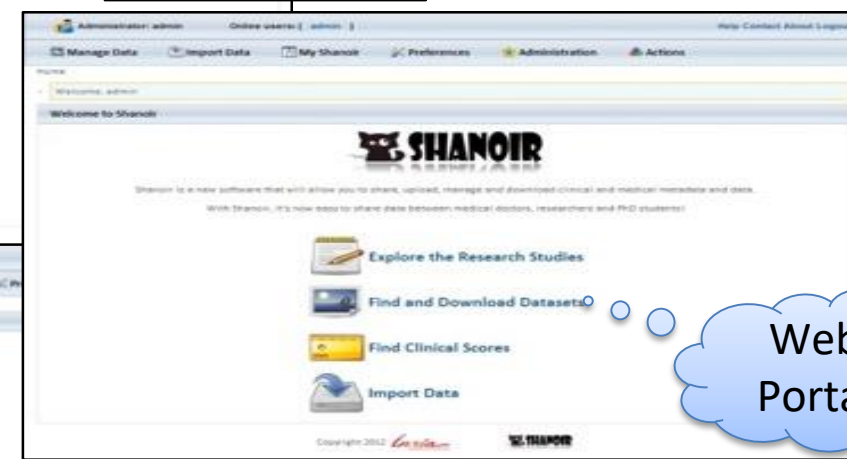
Administrator: admin Online users: ( admin )

Help Contact About Logou

Manage Data Import Data My Shanoir Preferences Administration Actions

Home

Welcome, admin

Welcome to Shanoir

SHANOIR

Shanoir is a new software that will allow you to share, upload, manage and download clinical and medical metadata and data.

With Shanoir, it's now easy to share data between medical doctors, researchers and PhD students!

Explore the Research Studies

Find and Download Datasets

Find Clinical Scores

Import Data

Copyright 2012 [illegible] SHANOIR

Web Porta